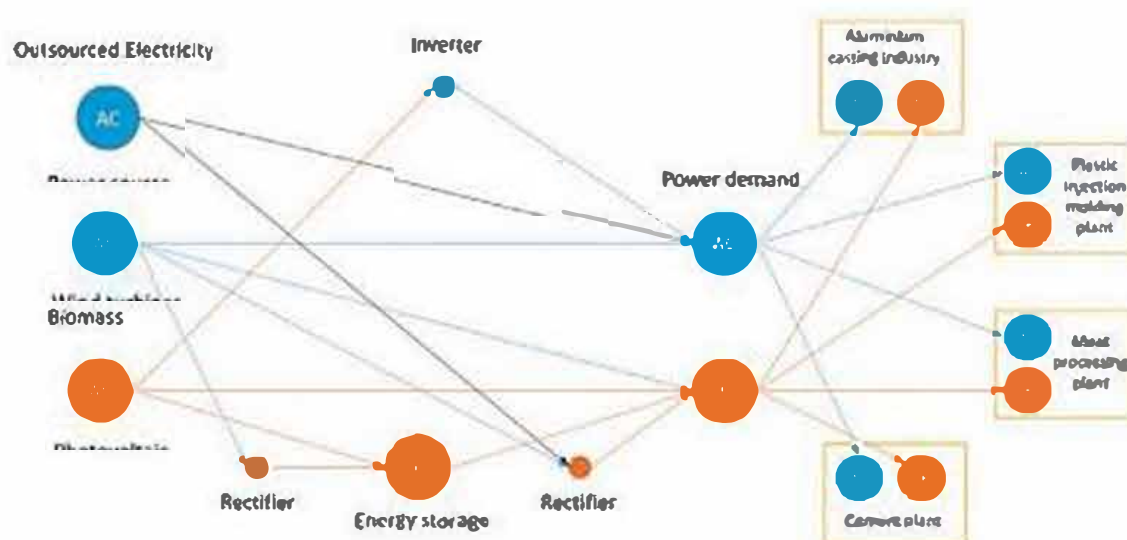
Outsourced Electricity

AC

Power source

Wind turbines

Biomass

Photovoltaic

Inverter

Rectifier

Energy storage

Rectifier

Power demand

AC

Aluminium casting industry

Plastic injection molding plant

Meat processing plant

Cement plant